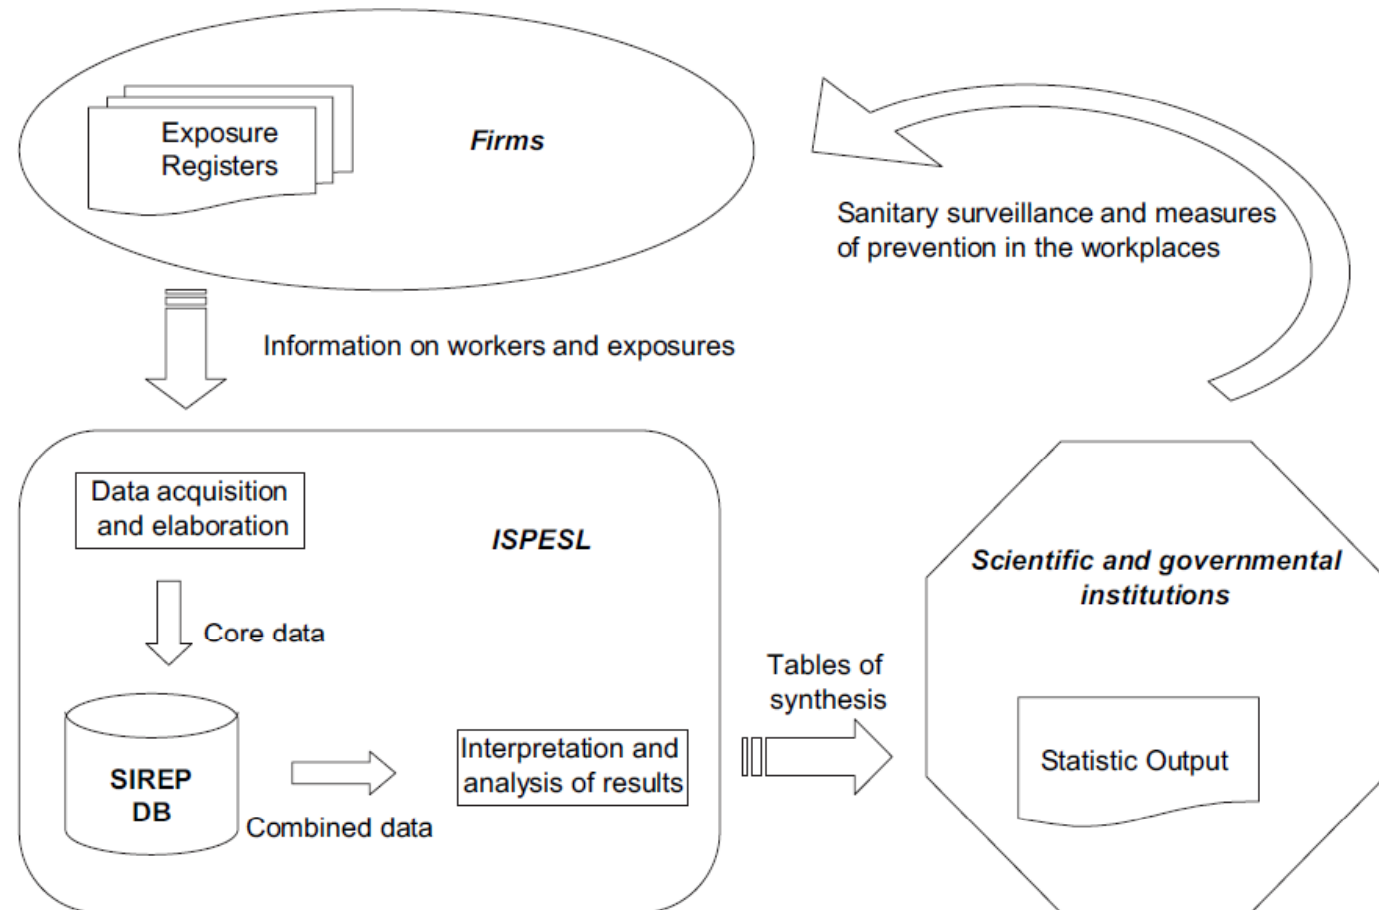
Exposure Registers

Firms

Sanitary surveillance and measures of prevention in the workplaces

Information on workers and exposures

Data acquisition and elaboration

ISPESL

Core data

SIREP DB

Combined data

Interpretation and analysis of results

Tables of synthesis

Scientific and governmental institutions

Statistic Output